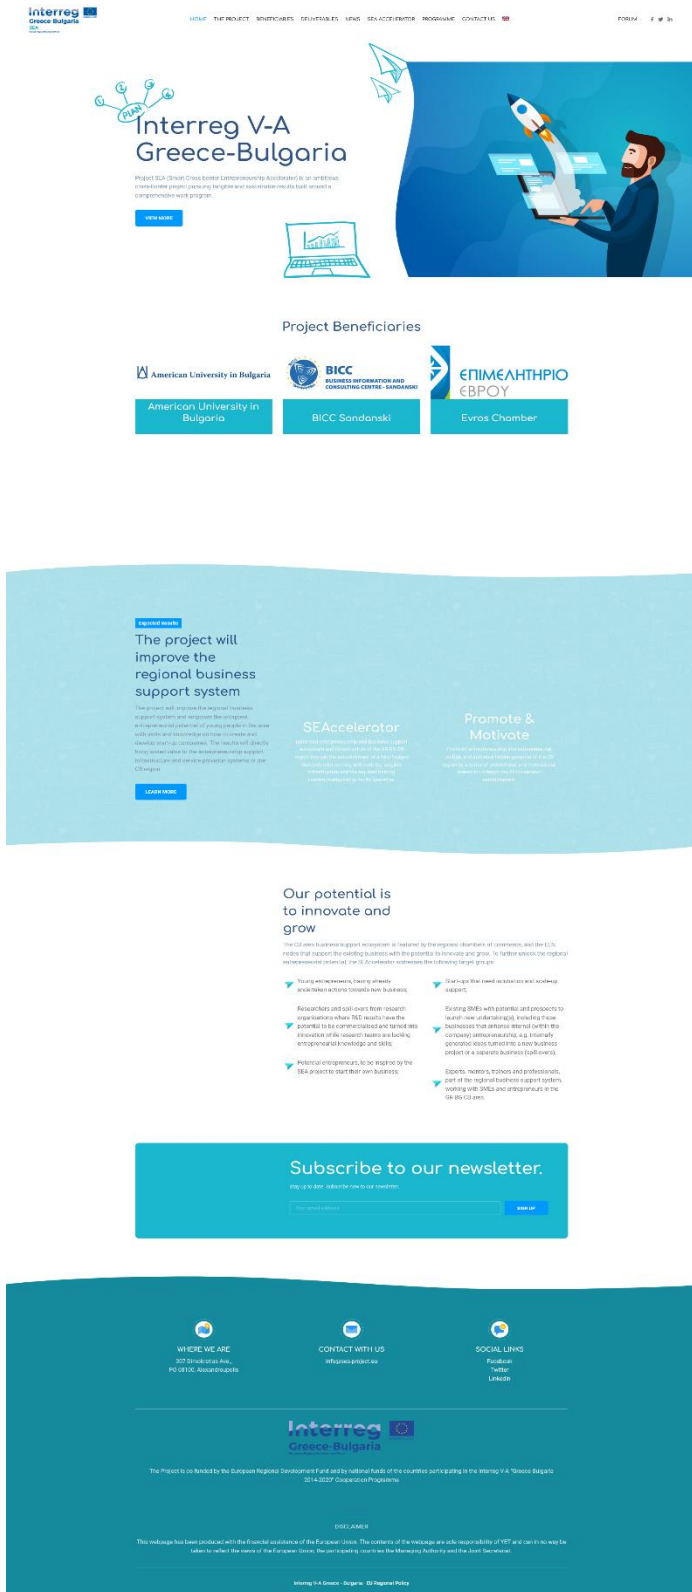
Interreg
Greece-Bulgaria
SEA

HOME THE PROJECT BENEFICIARIES DELIVERABLES NEWS SEA ACCELERATOR PROGRAMME CONTACT US

FORUM

PLAN

Interreg V-A Greece-Bulgaria

Project SEA (Smart Cross-border Entrepreneurship Accelerator) is an ambitious cross-border project pursuing tangible and sustainable results built around a comprehensive work program.

VIEW MORE

Project Beneficiaries

American University in Bulgaria

BICC BUSINESS INFORMATION AND CONSULTING CENTRE - SANDANSKI

ΕΠΙΜΕΛΗΤΗΡΙΟ ΕΒΡΟΥ

American University in Bulgaria

BICC Sandanski

Evros Chamber

Expected results

The project will improve the regional business support system

The project will improve the regional business support system and empower the untapped entrepreneurial potential of young people in the area with skills and knowledge on how to create and develop start-up companies. The results will directly bring added value to the entrepreneurship support infrastructure and service provision systems of the CB region.

LEARN MORE

SEAccelerator

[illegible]

Promote & Motivate

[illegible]

Our potential is to innovate and grow

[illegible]

Young entrepreneurs, having already undertaken actions towards new business;

Researchers and spill-overs from research organizations where R&D results have the potential to be commercialized and turned into innovation if the research teams are lacking entrepreneurial knowledge and skills;

Potential entrepreneurs, to be inspired by the SEA project to start their own business;

Start-ups that need incubation and acceleration support;

Existing SMEs with potential and prospects to launch new undertaking(s), including those businesses that enhance internal (within the company) entrepreneurship, e.g. internally generated ideas turned into a new business project or a separate business (spill-overs).

Experts, mentors, trainers and professionals, part of the regional business support system, working with SMEs and entrepreneurs in the GR-BG CB area.

Subscribe to our newsletter.

Stay up to date, subscribe now to our newsletter.

Your email address

SIGN UP

WHERE WE ARE
307 Dimokratias Ave.,
PO 68100, Alexandroupolis

CONTACT WITH US
info@sea-project.eu

SOCIAL LINKS
Facebook
Twitter
LinkedIn

Interreg
Greece-Bulgaria

The Project is co-funded by the European Regional Development Fund and by national funds of the countries participating in the Interreg V-A "Greece-Bulgaria 2014-2020" Cooperation Programme

DISCLAIMER

This webpage has been produced with the financial assistance of the European Union. The contents of the webpage are sole responsibility of YET and can in no way be taken to reflect the views of the European Union, the participating countries the Managing Authority and the Joint Secretariat.

Interreg V-A Greece - Bulgaria EU Regional Policy